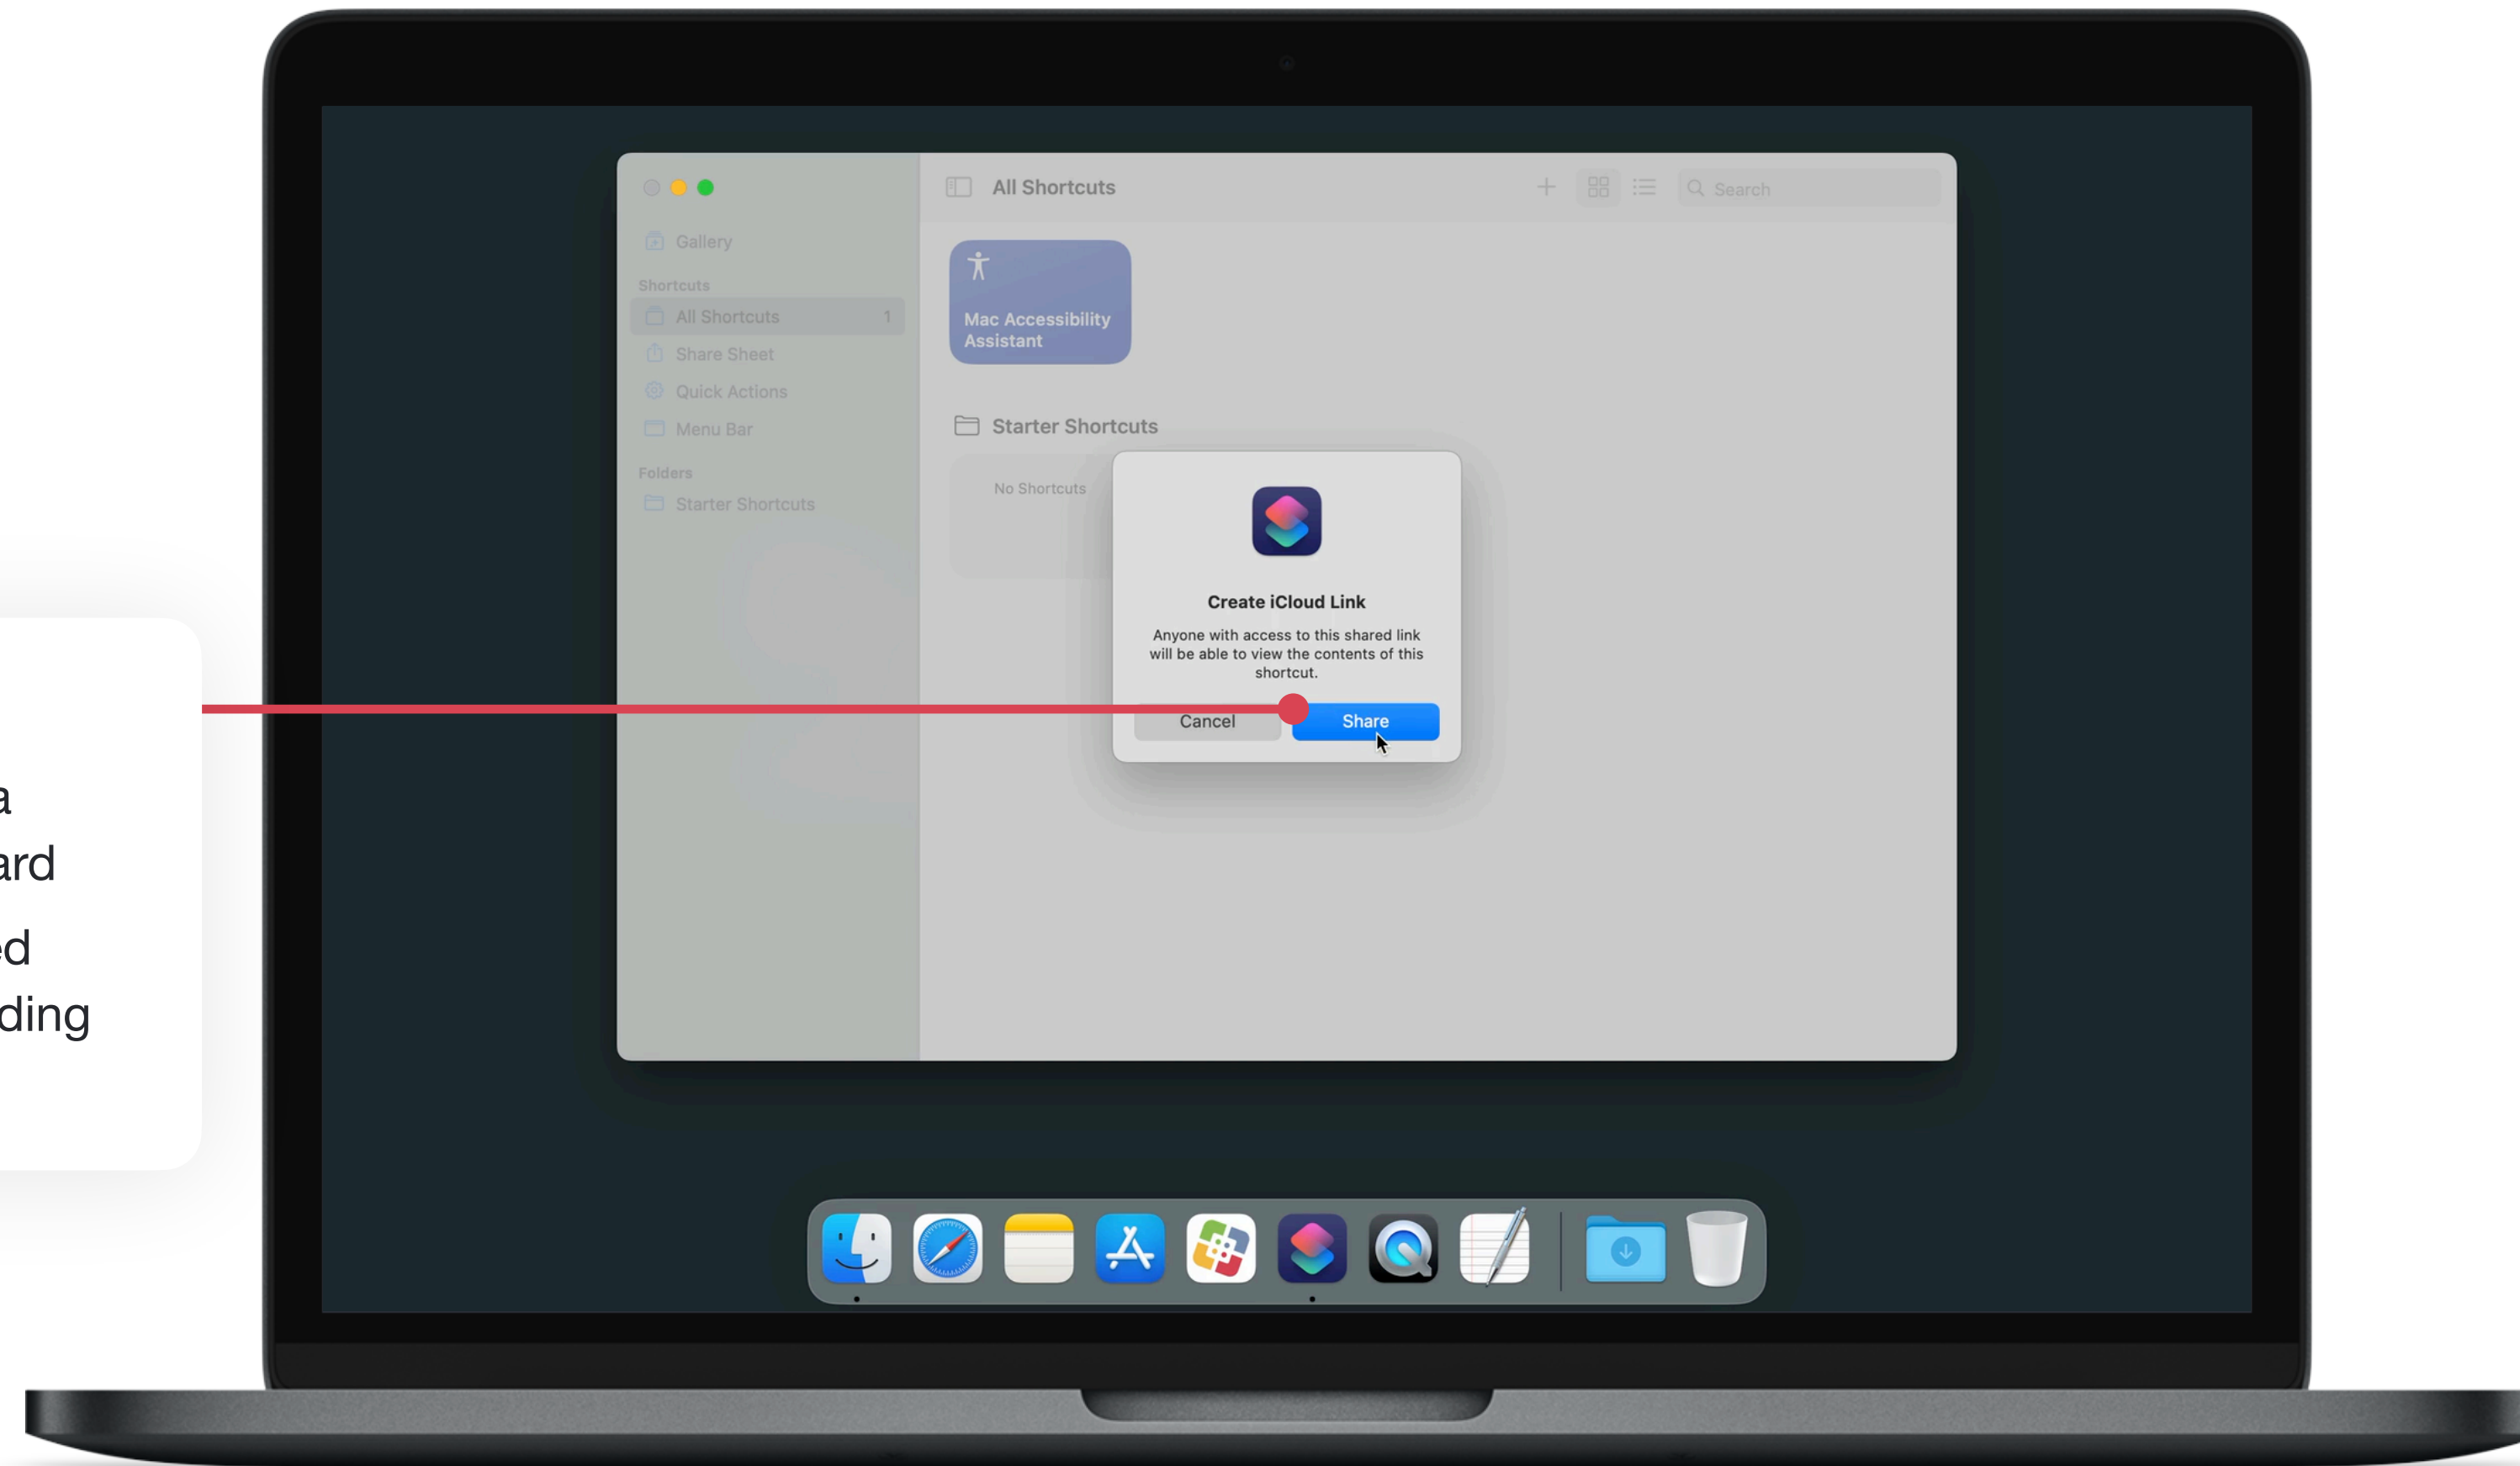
a
ard
ed
ding

Gallery
Shortcuts
All Shortcuts 1
Share Sheet
Quick Actions
Menu Bar
Folders
Starter Shortcuts

All Shortcuts
Search

Mac Accessibility Assistant

Starter Shortcuts
No Shortcuts

Create iCloud Link
Anyone with access to this shared link will be able to view the contents of this shortcut.
Cancel
Share